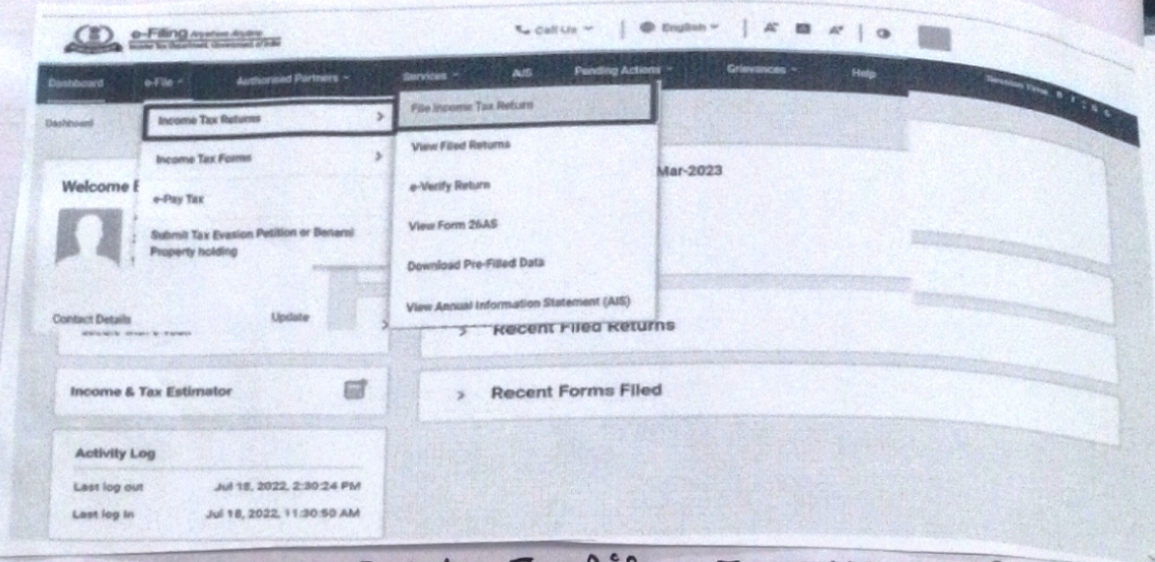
e-Filing Anywhere Anytime
Income Tax Department, Government of India

Call Us | English | A A A |

Dashboard e-File Authorised Partners Services AIS Pending Actions Grievances Help Session Time

Dashboard

Income Tax Returns >
Income Tax Forms >
e-Pay Tax
Submit Tax Evasion Petition or Benami Property holding

File Income Tax Return
View Filed Returns
e-Verify Return
View Form 26AS
Download Pre-Filled Data
View Annual Information Statement (AIS)

Welcome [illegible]

Mar-2023

Contact Details Update

Recent Filed Returns

Income & Tax Estimator

Recent Forms Filed

Activity Log
Last log out Jul 18, 2022, 2:30:24 PM
Last log in Jul 18, 2022, 11:30:50 AM